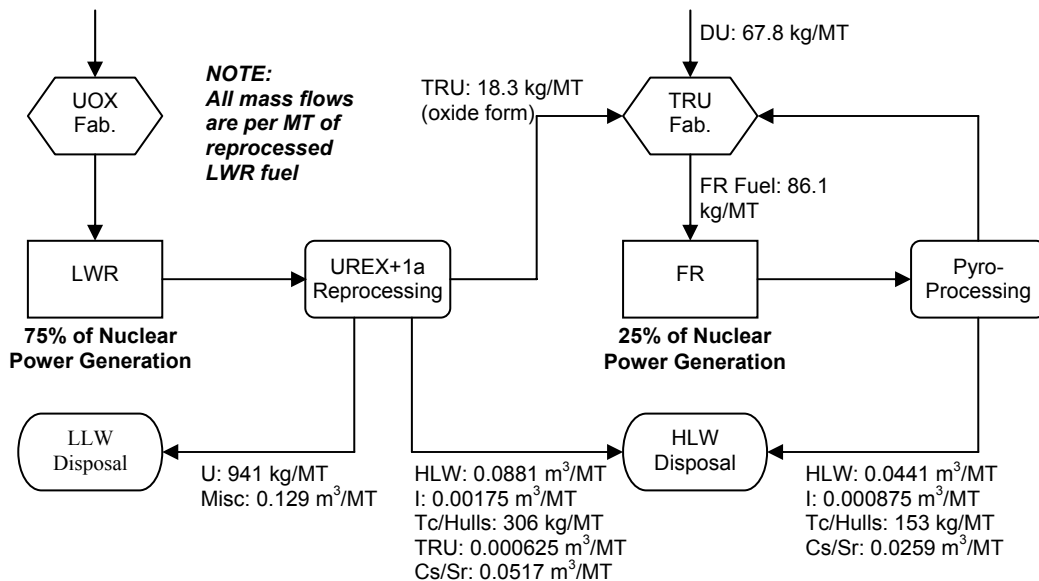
UOX Fab.

NOTE: All mass flows are per MT of reprocessed LWR fuel

TRU: 18.3 kg/MT (oxide form)

DU: 67.8 kg/MT

TRU Fab.

FR Fuel: 86.1 kg/MT

LWR

UREX+1a Reprocessing

FR

Pyro-Processing

75% of Nuclear Power Generation

25% of Nuclear Power Generation

LLW Disposal

HLW Disposal

U: 941 kg/MT
Misc: 0.129 $m^3$/MT

HLW: 0.0881 $m^3$/MT
I: 0.00175 $m^3$/MT
Tc/Hulls: 306 kg/MT
TRU: 0.000625 $m^3$/MT
Cs/Sr: 0.0517 $m^3$/MT

HLW: 0.0441 $m^3$/MT
I: 0.000875 $m^3$/MT
Tc/Hulls: 153 kg/MT
Cs/Sr: 0.0259 $m^3$/MT